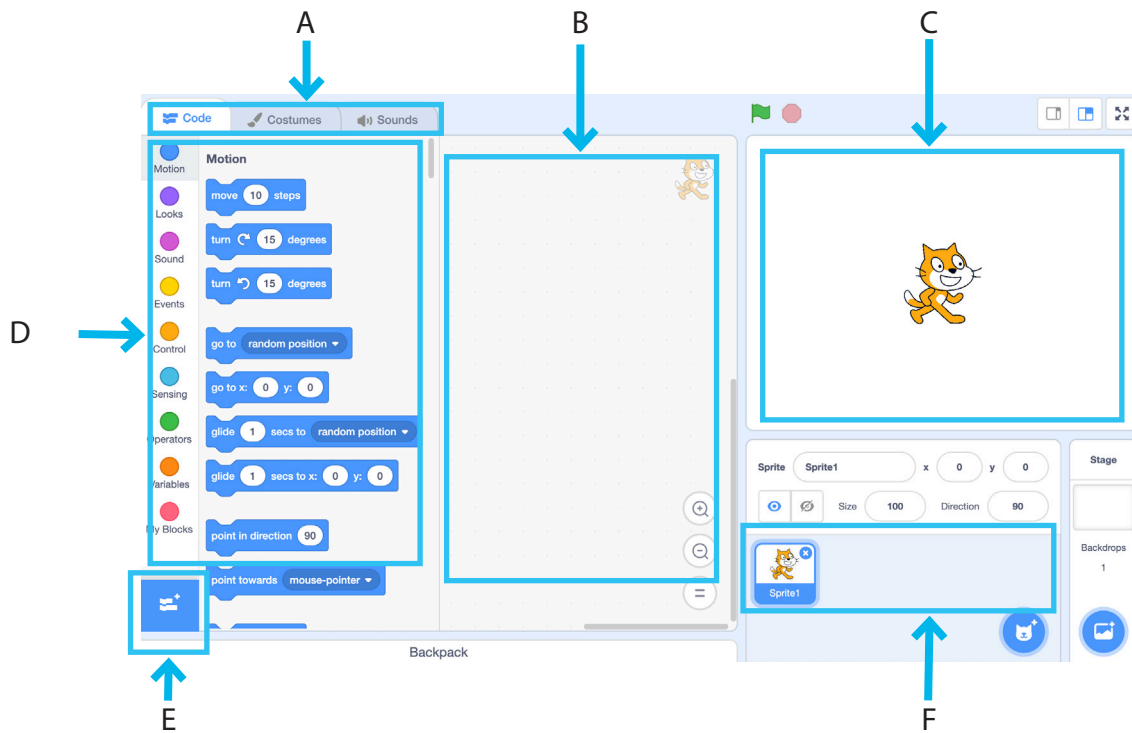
A

B

C

D

E

F

Code

Costumes

Sounds

Motion

Looks

Sound

Events

Control

Sensing

Operators

Variables

My Blocks

Motion

move 10 steps

turn 15 degrees

turn 15 degrees

go to random position

go to x: 0 y: 0

glide 1 secs to random position

glide 1 secs to x: 0 y: 0

point in direction 90

point towards mouse-pointer

Backpack

=

Sprite Sprite1 x 0 y 0

Size 100 Direction 90

Sprite1

Stage

Backdrops

1